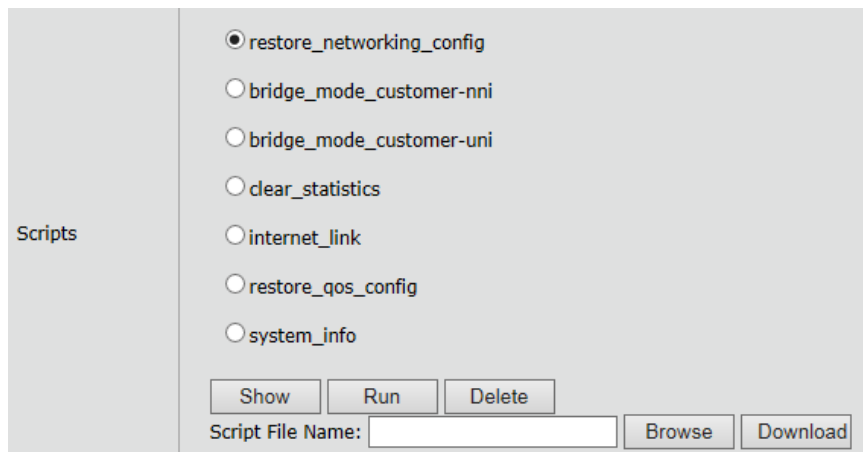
Scripts

restore_networking_config

bridge_mode_customer-nni

bridge_mode_customer-uni

clear_statistics

internet_link

restore_qos_config

system_info

Show Run Delete

Script File Name: Browse Download